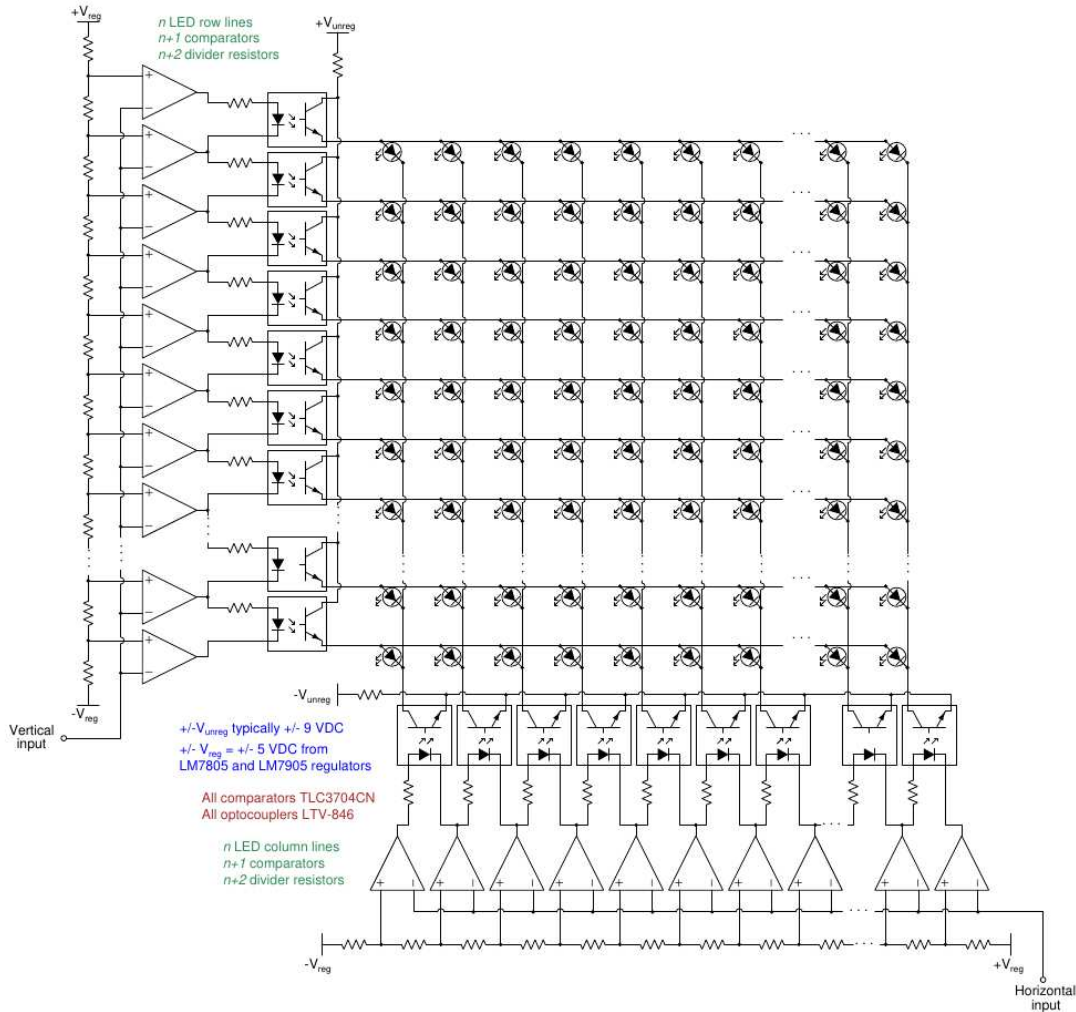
$+V_{reg}$

*n* LED row lines
*n+1* comparators
*n+2* divider resistors

$+V_{unreg}$

$-V_{reg}$

Vertical input

$-V_{unreg}$

+/-$V_{unreg}$ typically +/- 9 VDC
+/- $V_{reg}$ = +/- 5 VDC from LM7805 and LM7905 regulators

All comparators TLC3704CN
All optocouplers LTV-846

*n* LED column lines
*n+1* comparators
*n+2* divider resistors

$-V_{reg}$

$+V_{reg}$

Horizontal input